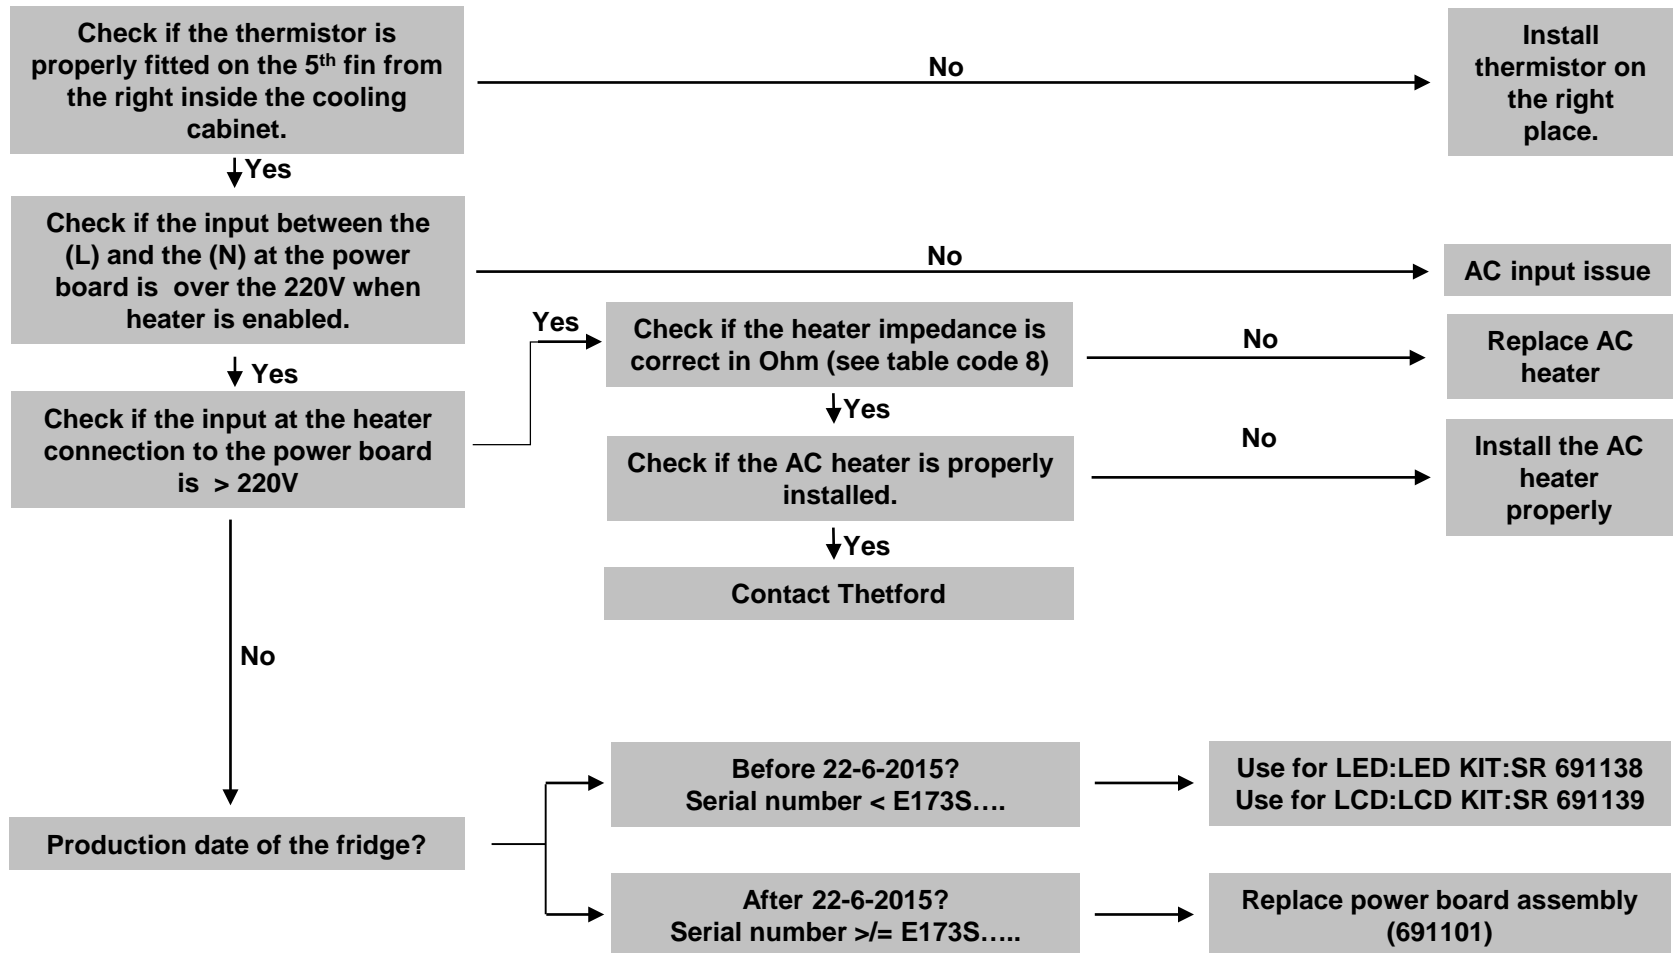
Check if the thermistor is properly fitted on the 5$^{th}$ fin from the right inside the cooling cabinet.

No

Install thermistor on the right place.

Yes

Check if the input between the (L) and the (N) at the power board is over the 220V when heater is enabled.

No

AC input issue

Yes

Check if the input at the heater connection to the power board is > 220V

Yes

Check if the heater impedance is correct in Ohm (see table code 8)

No

Replace AC heater

Yes

Check if the AC heater is properly installed.

No

Install the AC heater properly

Yes

Contact Thetford

No

Production date of the fridge?

Before 22-6-2015?
Serial number < E173S….

Use for LED:LED KIT:SR 691138
Use for LCD:LCD KIT:SR 691139

After 22-6-2015?
Serial number >/= E173S…..

Replace power board assembly (691101)